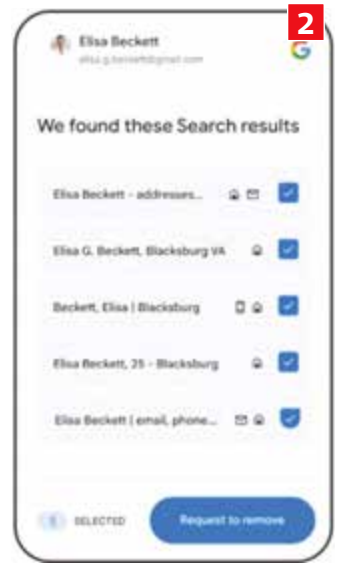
2

Elisa Beckett
elisa.g.beckett@gmail.com

We found these Search results

Elisa Beckett - addresses...

Elisa G. Beckett, Blacksburg VA

Beckett, Elisa | Blacksburg

Elisa Beckett, 35 - Blacksburg

Elisa Beckett | email, phone...

5 SELECTED

Request to remove